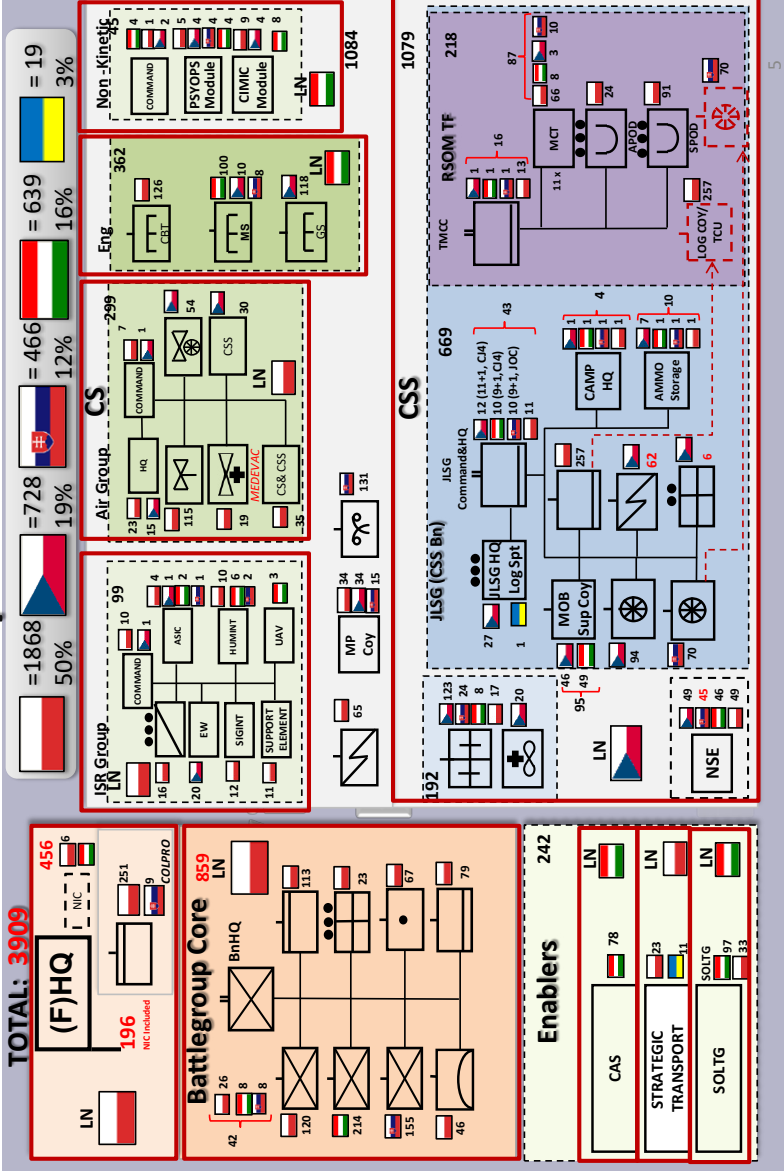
TOTAL: 3909

=1868 50%
=728 19%
=466 12%
=639 16%
=19 3%

5

(F)HQ
456
6
NIC
251
9
COLPRO
196
NIC Included
LN

Battlegroup Core
859
LN
BnHQ
113
23
67
79
26
8
8
8
42
120
214
155
46

Enablers
242
CAS
78
LN
STRATEGIC TRANSPORT
23
11
LN
SOLTG
SOLTG
97
33
LN

ISR Group
LN
99
10
1
4 2 1
10 6 2
3
COMMAND
ASIC
HUMINT
UAV
EW
SIGINT
SUPPORT ELEMENT
16
20
12
11

65
MP Coy
34 34 15
131

CS
Air Group
299
7 1
54
30
COMMAND
CSS
HQ
MEDEVAC
CS& CSS
23
15
115
19
35
LN

Eng
362
126
100 10 8
118
CBT
MS
GS
LN

Non-Kinetic
45
4 1 2
5 4 1
9 4 8
COMMAND
PSYOPS Module
CIMIC Module
LN
1084

CSS
1079
RSOM TF
218
87
10
3
8
66
70
24
91
16
1 1 1 13
MCT
11 x
APOD
SPOD
TMCC
LOG COY/ TCU
257

669
43
12 (11+1, CJ4)
10 (9+1, CJ4)
10 (9+1, JOC)
11
4
10
7 1 1 1
CAMP HQ
AMMO Storage
JLSG Command&HQ
257
62
6
JLSG (CSS Bn)
JLSG HQ Log Spt
27
1
MOB Sup Coy
94
70
46
49
95

192
123 24 8 17
20
LN
49 45 46 49
NSE